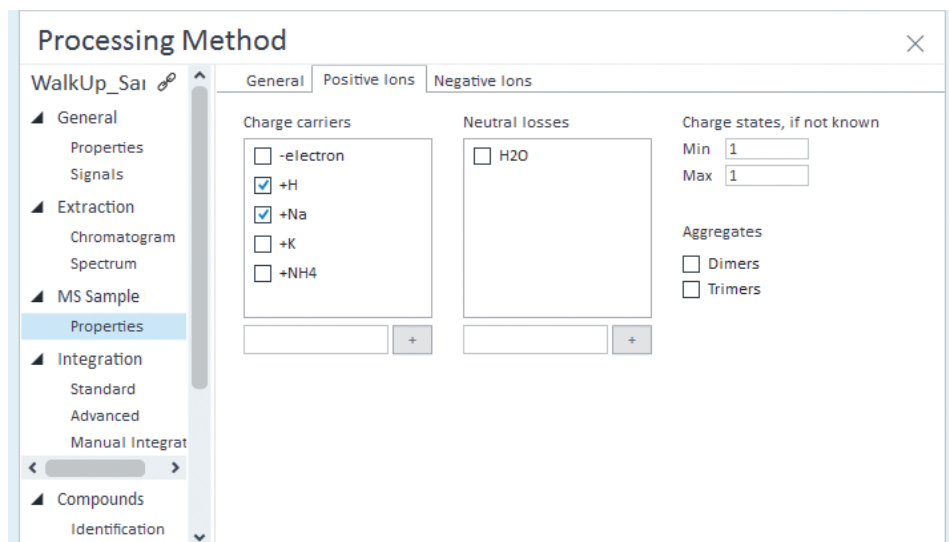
Processing Method

WalkUp_Sa

General
Properties
Signals
Extraction
Chromatogram
Spectrum
MS Sample
Properties
Integration
Standard
Advanced
Manual Integrat
Compounds
Identification

General | Positive Ions | Negative Ions

Charge carriers
-electron
+H
+Na
+K
+NH4
+

Neutral losses
H2O
+

Charge states, if not known
Min 1
Max 1

Aggregates
Dimers
Trimers